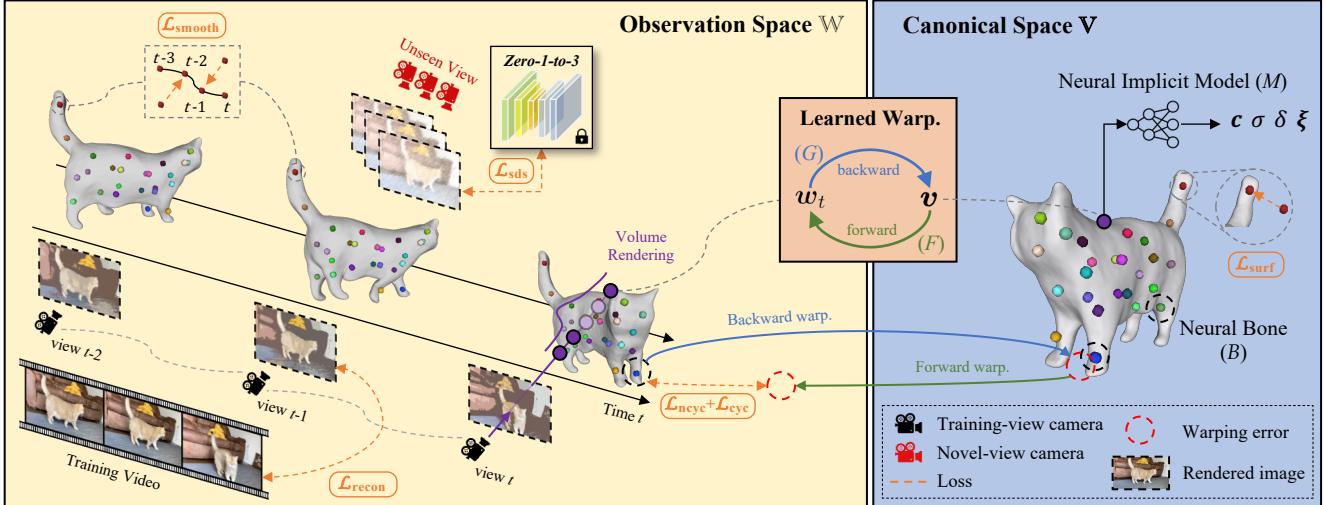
$\mathcal{L}_{\text{smooth}}$

$t$-3 $t$-2 $t$-1 $t$

Unseen View

Zero-1-to-3

$\mathcal{L}_{\text{sds}}$

Observation Space $\mathbb{W}$

Canonical Space $\mathbb{V}$

Neural Implicit Model ($M$)

$\boldsymbol{c}$ $\sigma$ $\delta$ $\boldsymbol{\xi}$

Learned Warp.

($G$)

backward

$\boldsymbol{w}_t$

$\boldsymbol{v}$

forward

($F$)

Volume Rendering

$\mathcal{L}_{\text{surf}}$

Neural Bone ($B$)

Backward warp.

Forward warp.

view $t$-2

view $t$-1

view $t$

Time $t$

$\mathcal{L}_{\text{ncyc}}$+$\mathcal{L}_{\text{cyc}}$

Training Video

$\mathcal{L}_{\text{recon}}$

Training-view camera

Novel-view camera

Loss

Warping error

Rendered image